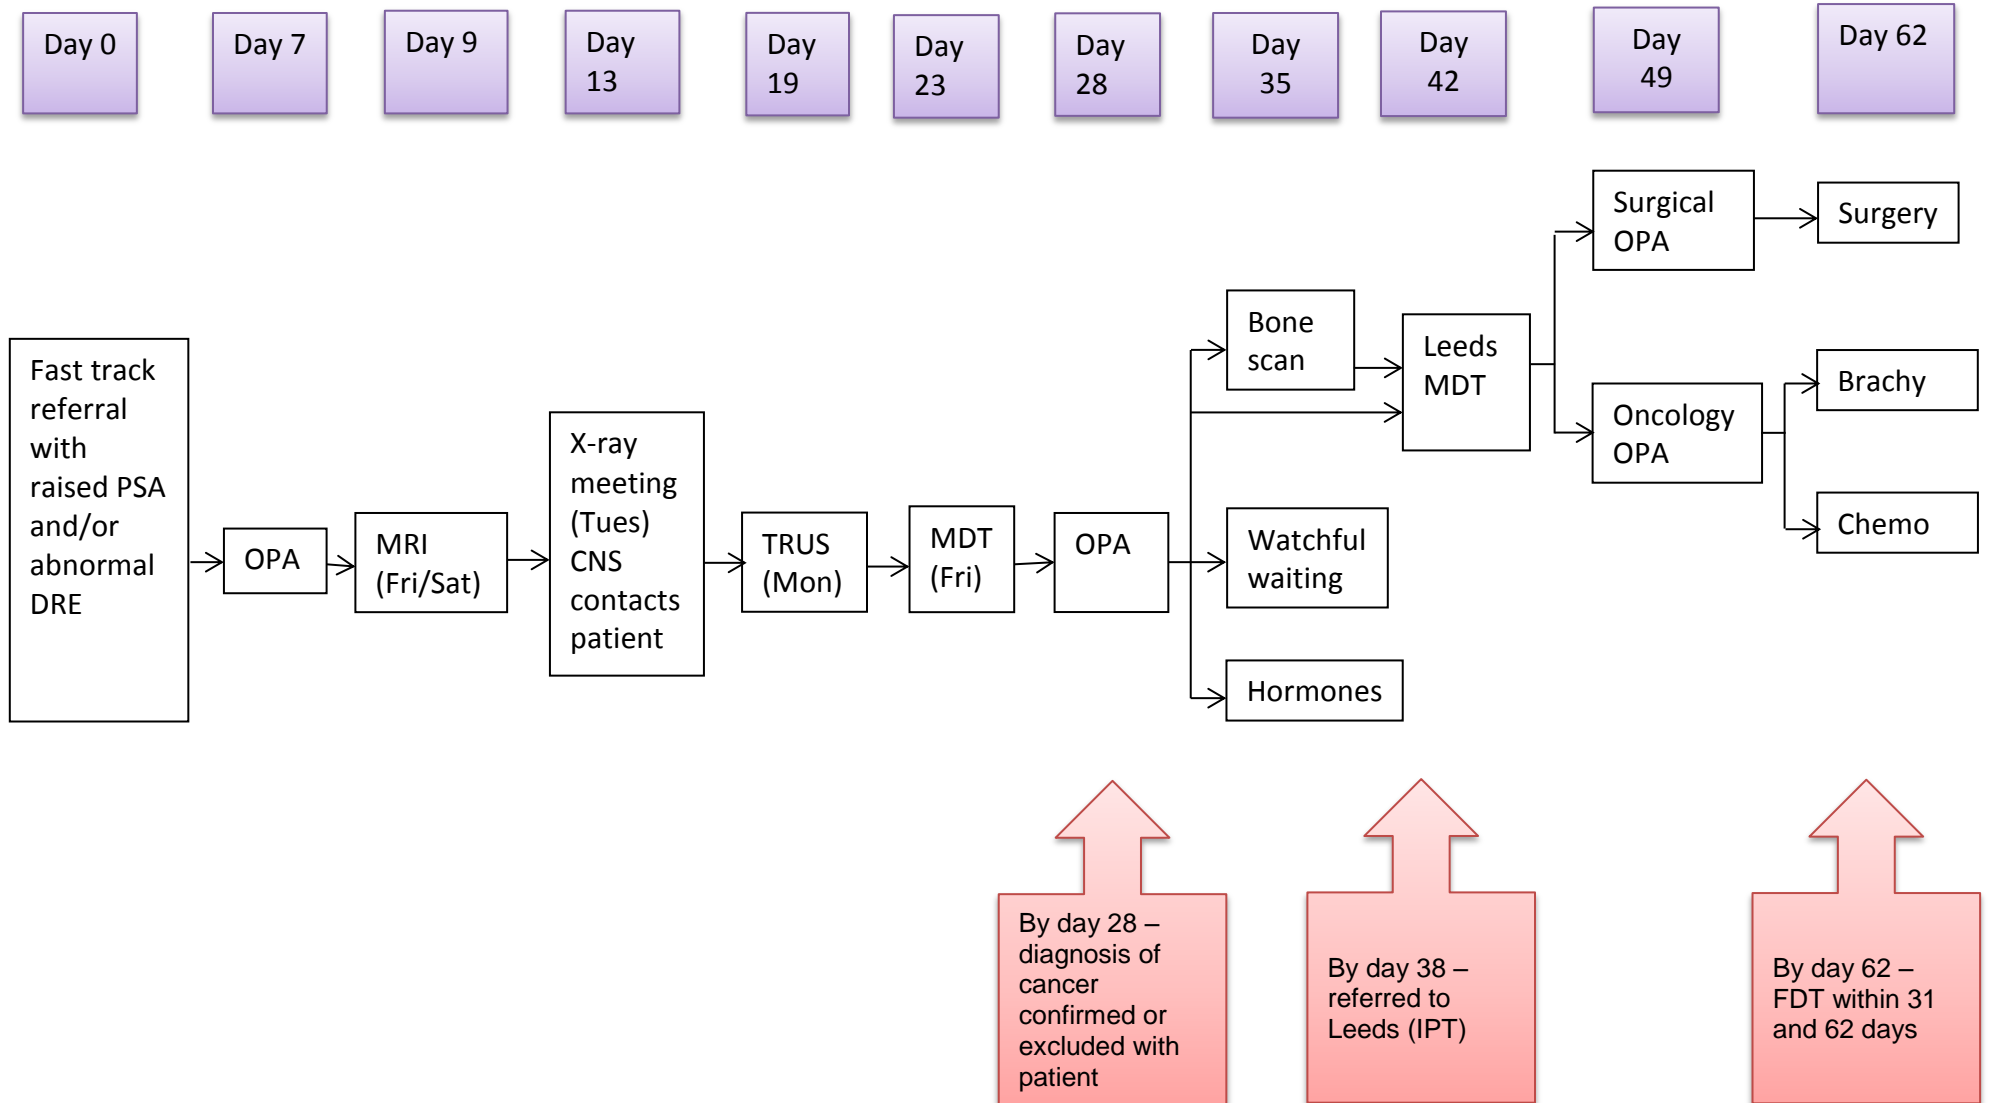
Day 0

Day 7

Day 9

Day 13

Day 19

Day 23

Day 28

Day 35

Day 42

Day 49

Day 62

Fast track referral with raised PSA and/or abnormal DRE

OPA

MRI (Fri/Sat)

X-ray meeting (Tues) CNS contacts patient

TRUS (Mon)

MDT (Fri)

OPA

Bone scan

Leeds MDT

Surgical OPA

Surgery

Oncology OPA

Brachy

Chemo

Watchful waiting

Hormones

By day 28 – diagnosis of cancer confirmed or excluded with patient

By day 38 – referred to Leeds (IPT)

By day 62 – FDT within 31 and 62 days